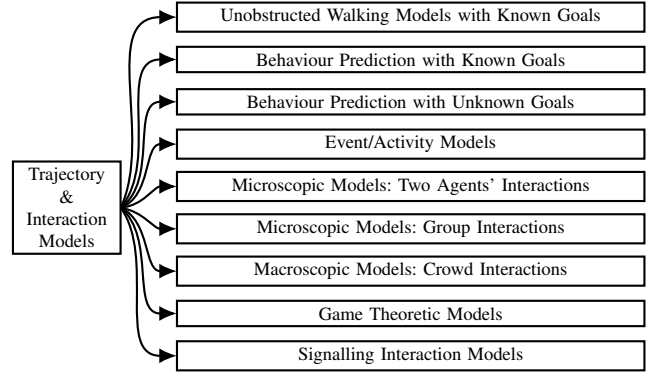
Trajectory & Interaction Models

Unobstructed Walking Models with Known Goals

Behaviour Prediction with Known Goals

Behaviour Prediction with Unknown Goals

Event/Activity Models

Microscopic Models: Two Agents' Interactions

Microscopic Models: Group Interactions

Macroscopic Models: Crowd Interactions

Game Theoretic Models

Signalling Interaction Models